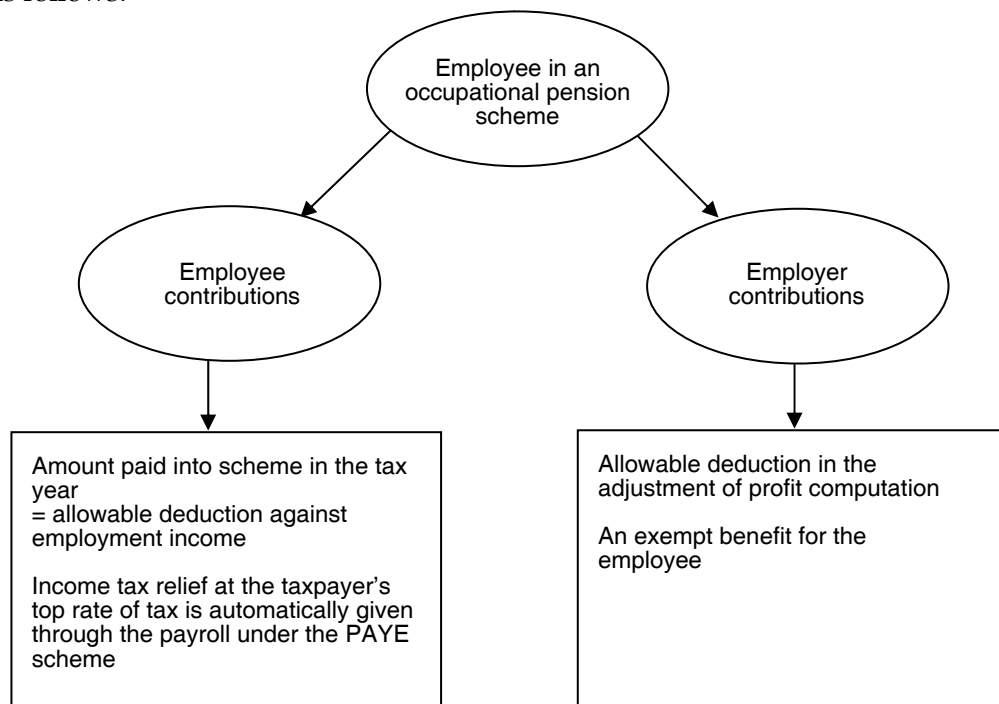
as follows:

Employee in an occupational pension scheme

Employee contributions

Employer contributions

Amount paid into scheme in the tax year
= allowable deduction against employment income

Income tax relief at the taxpayer's top rate of tax is automatically given through the payroll under the PAYE scheme

Allowable deduction in the adjustment of profit computation

An exempt benefit for the employee